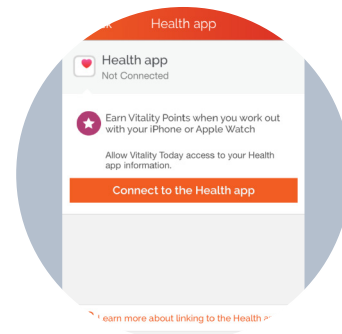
Health app

Health app
Not Connected

Earn Vitality Points when you work out with your iPhone or Apple Watch

Allow Vitality Today access to your Health app information.

Connect to the Health app

Learn more about linking to the Health a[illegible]